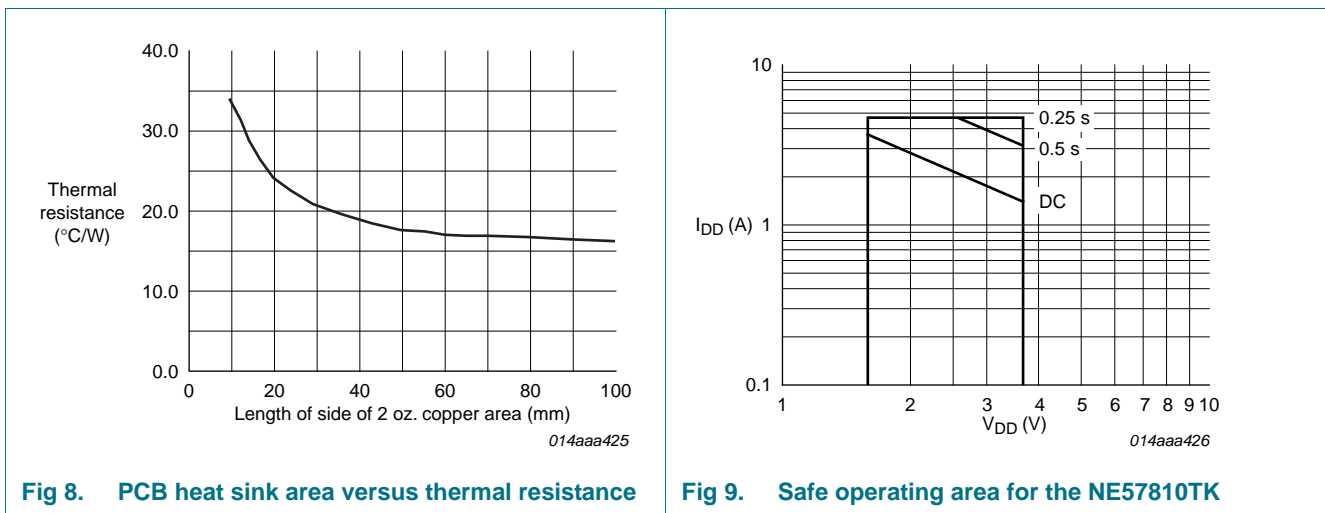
40.0

30.0

Thermal resistance (°C/W)

20.0

10.0

0.0

0 20 40 60 80 100

Length of side of 2 oz. copper area (mm)

014aaa425

Fig 8. PCB heat sink area versus thermal resistance

10

0.25 s

0.5 s

DC

$I_{DD}$ (A) 1

0.1

1 2 3 4 5 6 7 8 9 10

$V_{DD}$ (V)

014aaa426

Fig 9. Safe operating area for the NE57810TK